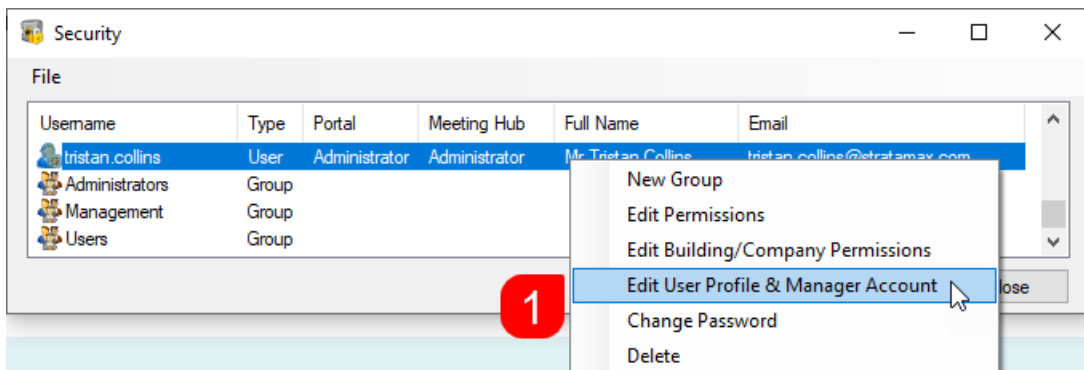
Security

File

| Username | Type | Portal | Meeting Hub | Full Name | Email |
|---|---|---|---|---|---|
| tristan.collins | User | Administrator | Administrator | Mr Tristan Collins | tristan.collins@stratamax.com |
| Administrators | Group | | | | |
| Management | Group | | | | |
| Users | Group | | | | |

New Group
Edit Permissions
Edit Building/Company Permissions
Edit User Profile & Manager Account
Change Password
Delete

1

lose